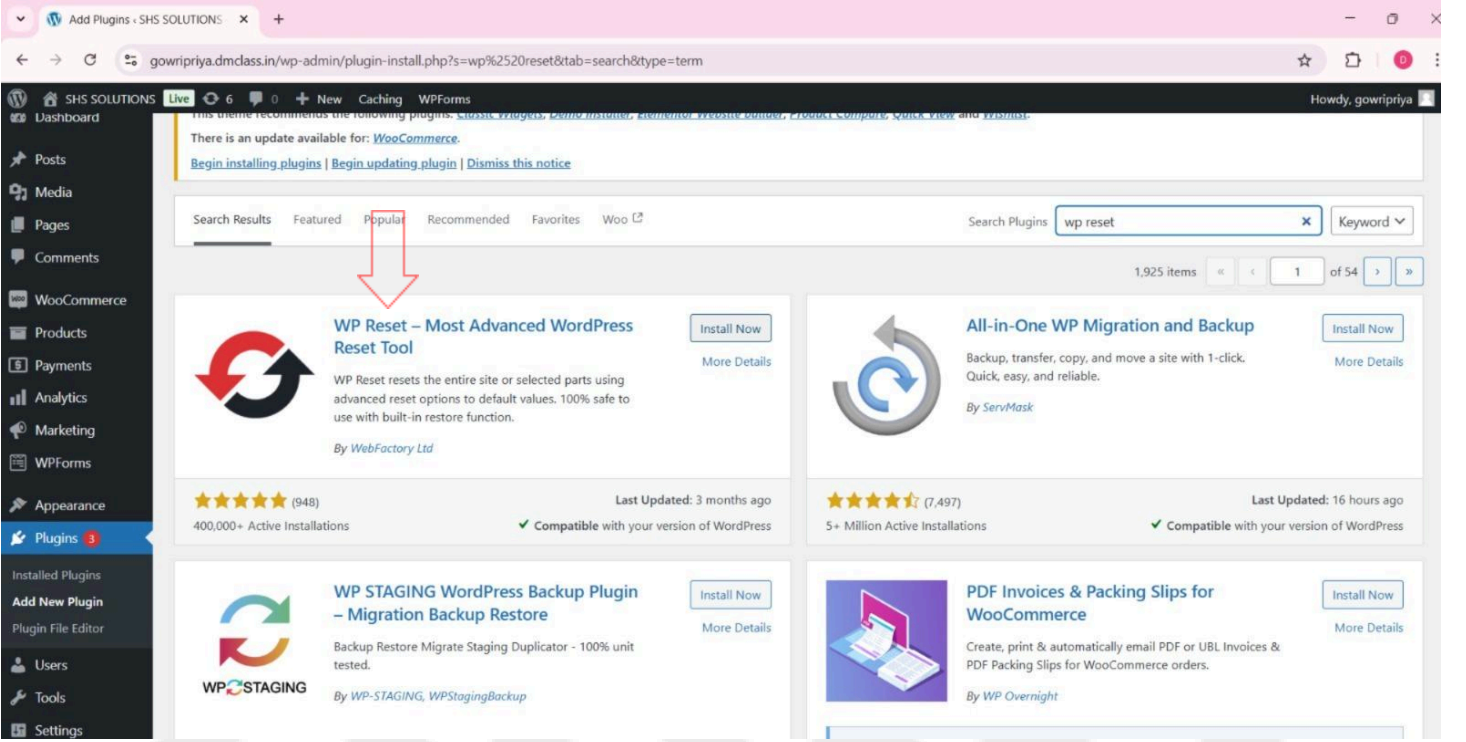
Add Plugins ‹ SHS SOLUTIONS ×

gowripriya.dmclass.in/wp-admin/plugin-install.php?s=wp%2520reset&tab=search&type=term

SHS SOLUTIONS Live 6 0 + New Caching WPForms Howdy, gowripriya

Dashboard
Posts
Media
Pages
Comments
WooCommerce
Products
Payments
Analytics
Marketing
WPForms
Appearance
Plugins 3
Installed Plugins
Add New Plugin
Plugin File Editor
Users
Tools
Settings

This theme recommends the following plugins: Classic Widgets, Demo Installer, Elementor Website Builder, Product Compare, Quick View and Wishlist.
There is an update available for: WooCommerce.
Begin installing plugins | Begin updating plugin | Dismiss this notice

Search Results Featured Popular Recommended Favorites Woo

Search Plugins wp reset × Keyword

1,925 items « ‹ 1 of 54 › »

WP Reset – Most Advanced WordPress Reset Tool
Install Now
More Details
WP Reset resets the entire site or selected parts using advanced reset options to default values. 100% safe to use with built-in restore function.
By WebFactory Ltd
(948)
400,000+ Active Installations
Last Updated: 3 months ago
Compatible with your version of WordPress

All-in-One WP Migration and Backup
Install Now
More Details
Backup, transfer, copy, and move a site with 1-click. Quick, easy, and reliable.
By ServMask
(7,497)
5+ Million Active Installations
Last Updated: 16 hours ago
Compatible with your version of WordPress

WP STAGING WordPress Backup Plugin – Migration Backup Restore
Install Now
More Details
Backup Restore Migrate Staging Duplicator - 100% unit tested.
By WP-STAGING, WPStagingBackup
WPSTAGING

PDF Invoices & Packing Slips for WooCommerce
Install Now
More Details
Create, print & automatically email PDF or UBL Invoices & PDF Packing Slips for WooCommerce orders.
By WP Overnight